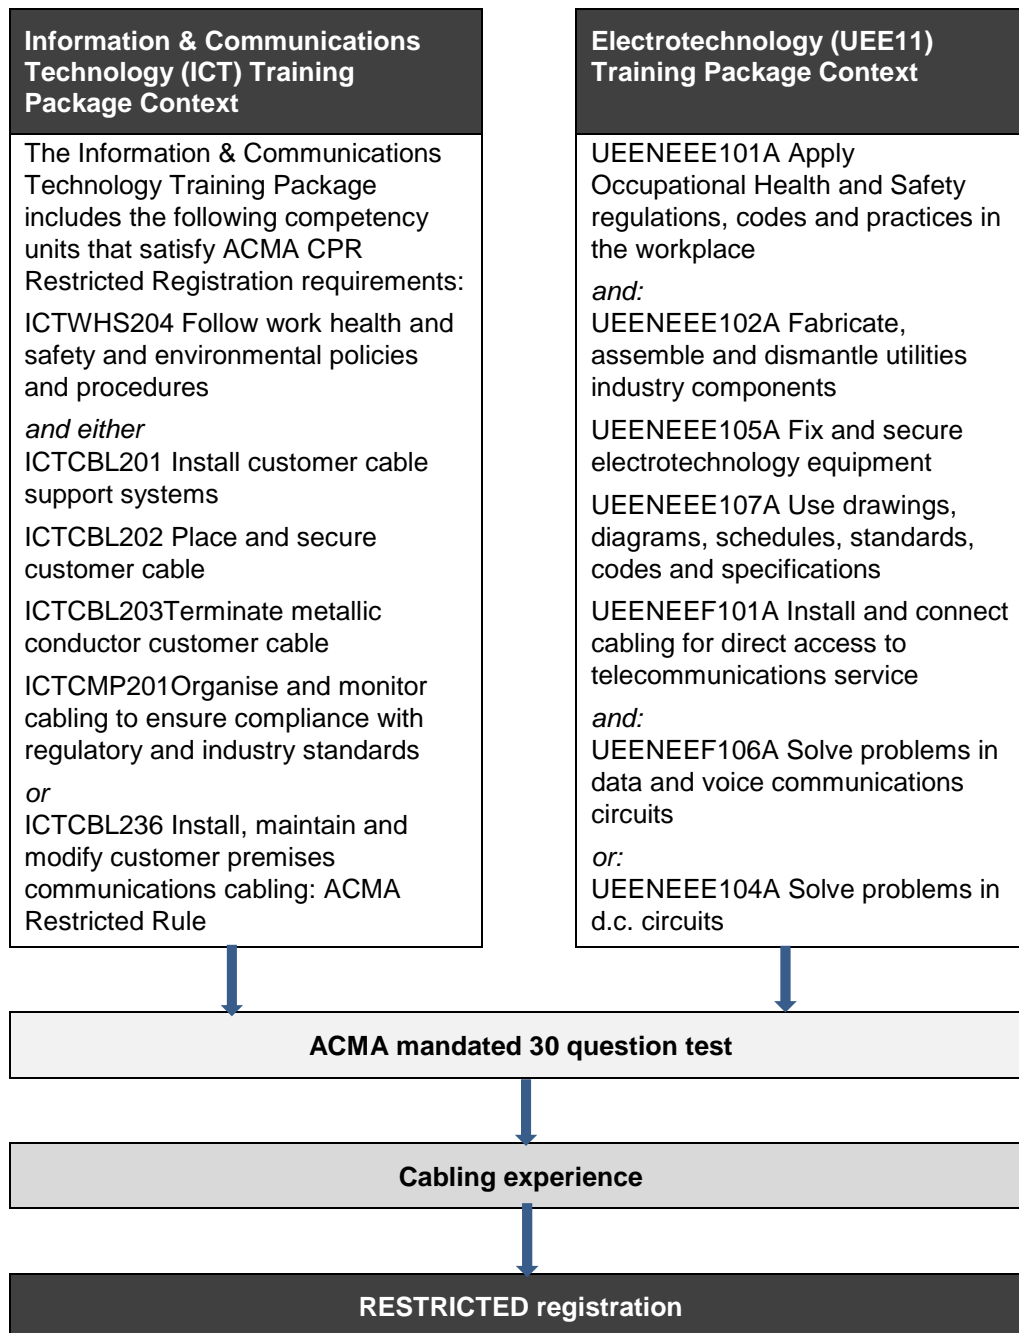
Information & Communications Technology (ICT) Training Package Context

The Information & Communications Technology Training Package includes the following competency units that satisfy ACMA CPR Restricted Registration requirements:

ICTWHS204 Follow work health and safety and environmental policies and procedures

and either
ICTCBL201 Install customer cable support systems

ICTCBL202 Place and secure customer cable

ICTCBL203Terminate metallic conductor customer cable

ICTCMP201Organise and monitor cabling to ensure compliance with regulatory and industry standards

or
ICTCBL236 Install, maintain and modify customer premises communications cabling: ACMA Restricted Rule

Electrotechnology (UEE11) Training Package Context

UEENEEE101A Apply Occupational Health and Safety regulations, codes and practices in the workplace

and:
UEENEEE102A Fabricate, assemble and dismantle utilities industry components

UEENEEE105A Fix and secure electrotechnology equipment

UEENEEE107A Use drawings, diagrams, schedules, standards, codes and specifications

UEENEEF101A Install and connect cabling for direct access to telecommunications service

and:
UEENEEF106A Solve problems in data and voice communications circuits

or:
UEENEEE104A Solve problems in d.c. circuits

ACMA mandated 30 question test

Cabling experience

RESTRICTED registration